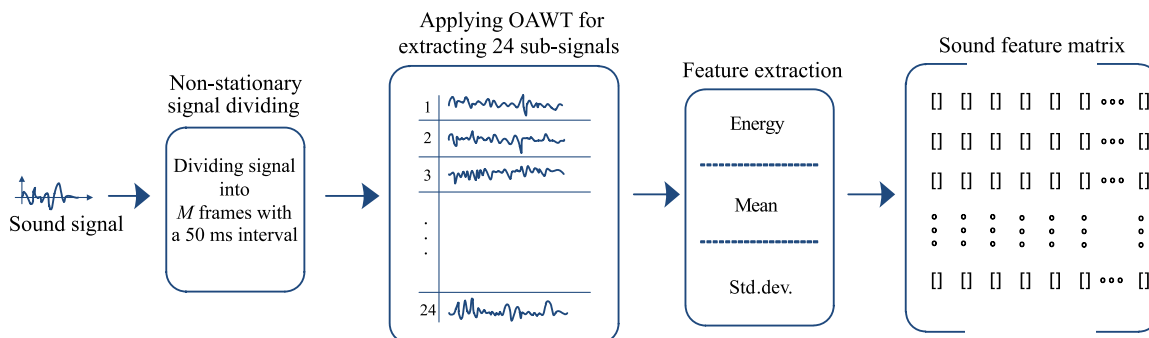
Sound signal

Non-stationary signal dividing

Dividing signal into $M$ frames with a 50 ms interval

Applying OAWT for extracting 24 sub-signals

1
2
3
.
.
.
24

Feature extraction

Energy

Mean

Std.dev.

Sound feature matrix

[] [] [] [] [] [] ∘∘∘ []
[] [] [] [] [] [] ∘∘∘ []
[] [] [] [] [] [] ∘∘∘ []
[] [] [] [] [] [] ∘∘∘ []